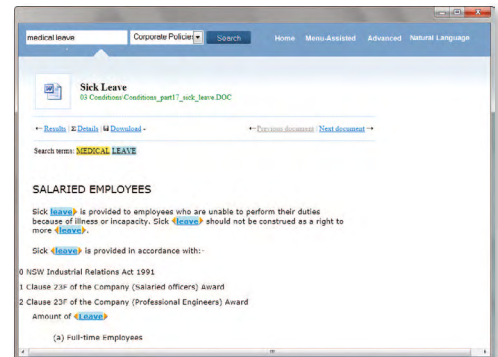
medical leave

Corporate Policies

Search

Home

Menu-Assisted

Advanced

Natural Language

Sick Leave

03 Conditions\Conditions_part17_sick_leave.DOC

← Results | Σ Details | Download -

← Previous document | Next document →

Search terms: MEDICAL LEAVE

SALARIED EMPLOYEES

Sick leave is provided to employees who are unable to perform their duties because of illness or incapacity. Sick leave should not be construed as a right to more leave.

Sick leave is provided in accordance with:-

0 NSW Industrial Relations Act 1991

1 Clause 23F of the Company (Salaried officers) Award

2 Clause 23F of the Company (Professional Engineers) Award

Amount of Leave

(a) Full-time Employees